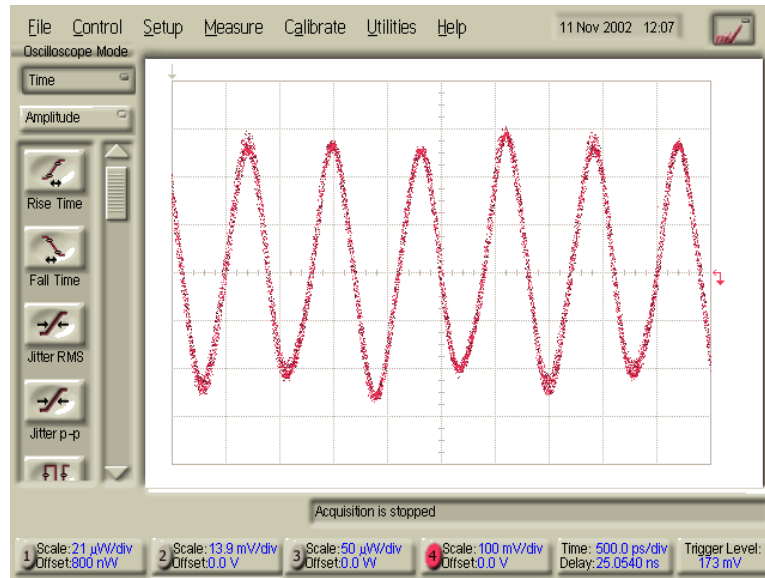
File Control Setup Measure Calibrate Utilities Help 11 Nov 2002 12:07

Oscilloscope Mode

Time

Amplitude

Rise Time

Fall Time

Jitter RMS

Jitter p-p

Acquisition is stopped

1 Scale: 21 µW/div Offset: 800 nW

2 Scale: 13.9 mV/div Offset: 0.0 V

3 Scale: 50 µW/div Offset: 0.0 W

4 Scale: 100 mV/div Offset: 0.0 V

Time: 500.0 ps/div Delay: 25.0540 ns

Trigger Level: 173 mV